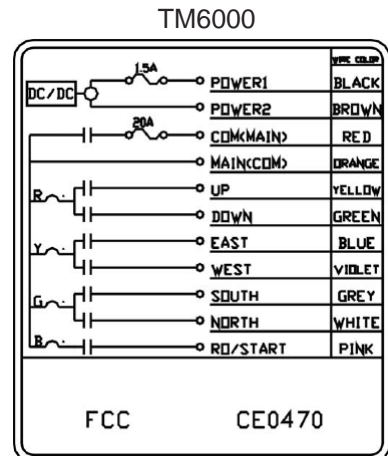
TM6000

DC/DC

15A

20A

POWER1

POWER2

COM(MAIN)

MAIN(COM)

UP

DOWN

EAST

WEST

SOUTH

NORTH

RO/START

R

Y

G

B

WIRE COLOR

BLACK

BROWN

RED

ORANGE

YELLOW

GREEN

BLUE

VIOLET

GREY

WHITE

PINK

FCC CE0470